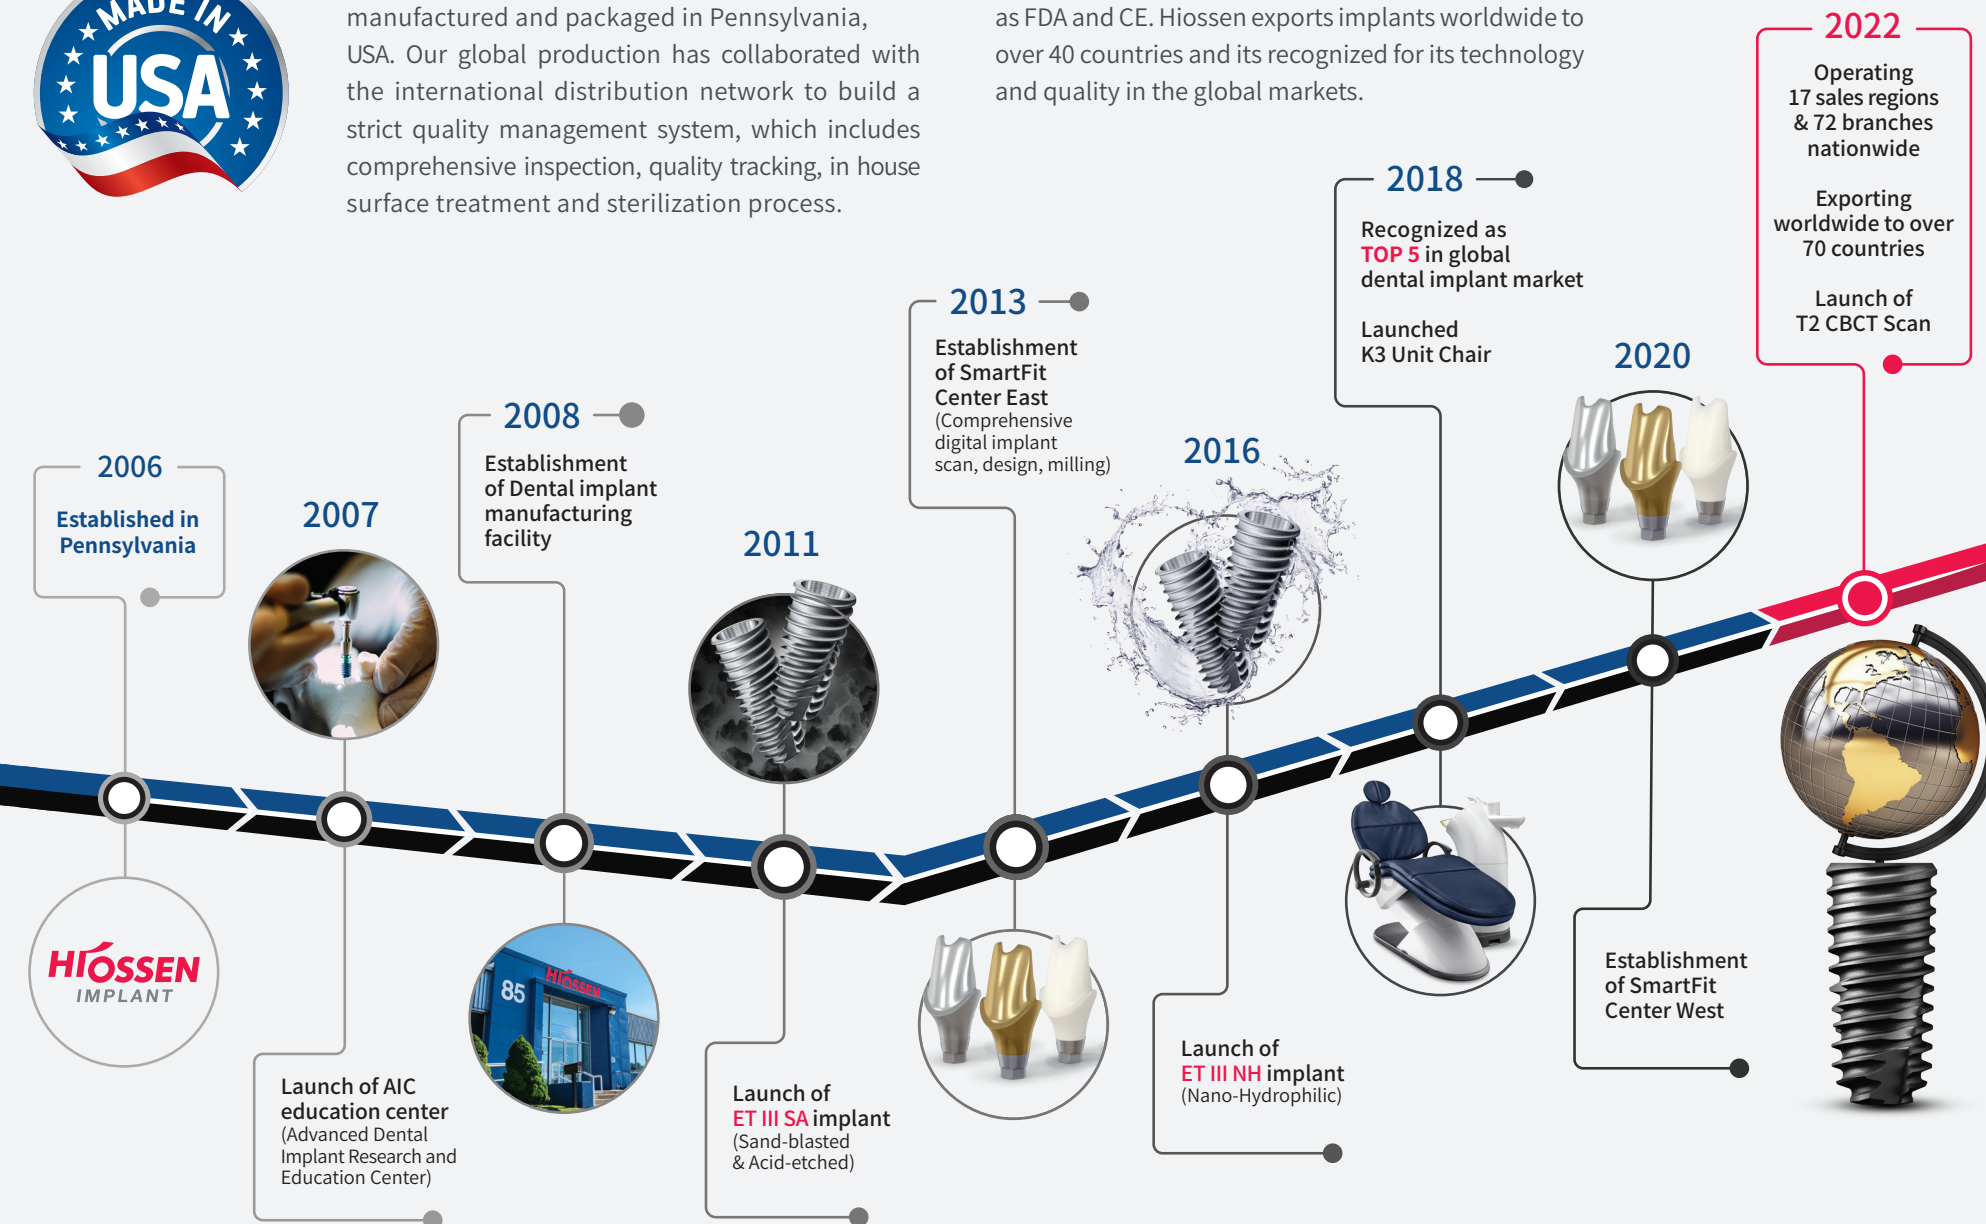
MADE IN USA

manufactured and packaged in Pennsylvania, USA. Our global production has collaborated with the international distribution network to build a strict quality management system, which includes comprehensive inspection, quality tracking, in house surface treatment and sterilization process.

as FDA and CE. Hiossen exports implants worldwide to over 40 countries and its recognized for its technology and quality in the global markets.

2022
Operating 17 sales regions & 72 branches nationwide

Exporting worldwide to over 70 countries

Launch of T2 CBCT Scan

2018
Recognized as TOP 5 in global dental implant market

Launched K3 Unit Chair

2020

2013
Establishment of SmartFit Center East
(Comprehensive digital implant scan, design, milling)

2016

2008
Establishment of Dental implant manufacturing facility

2006
Established in Pennsylvania

2007

2011

HIOSSEN IMPLANT

85 HIOSSEN

Launch of AIC education center
(Advanced Dental Implant Research and Education Center)

Launch of ET III SA implant
(Sand-blasted & Acid-etched)

Launch of ET III NH implant
(Nano-Hydrophilic)

Establishment of SmartFit Center West